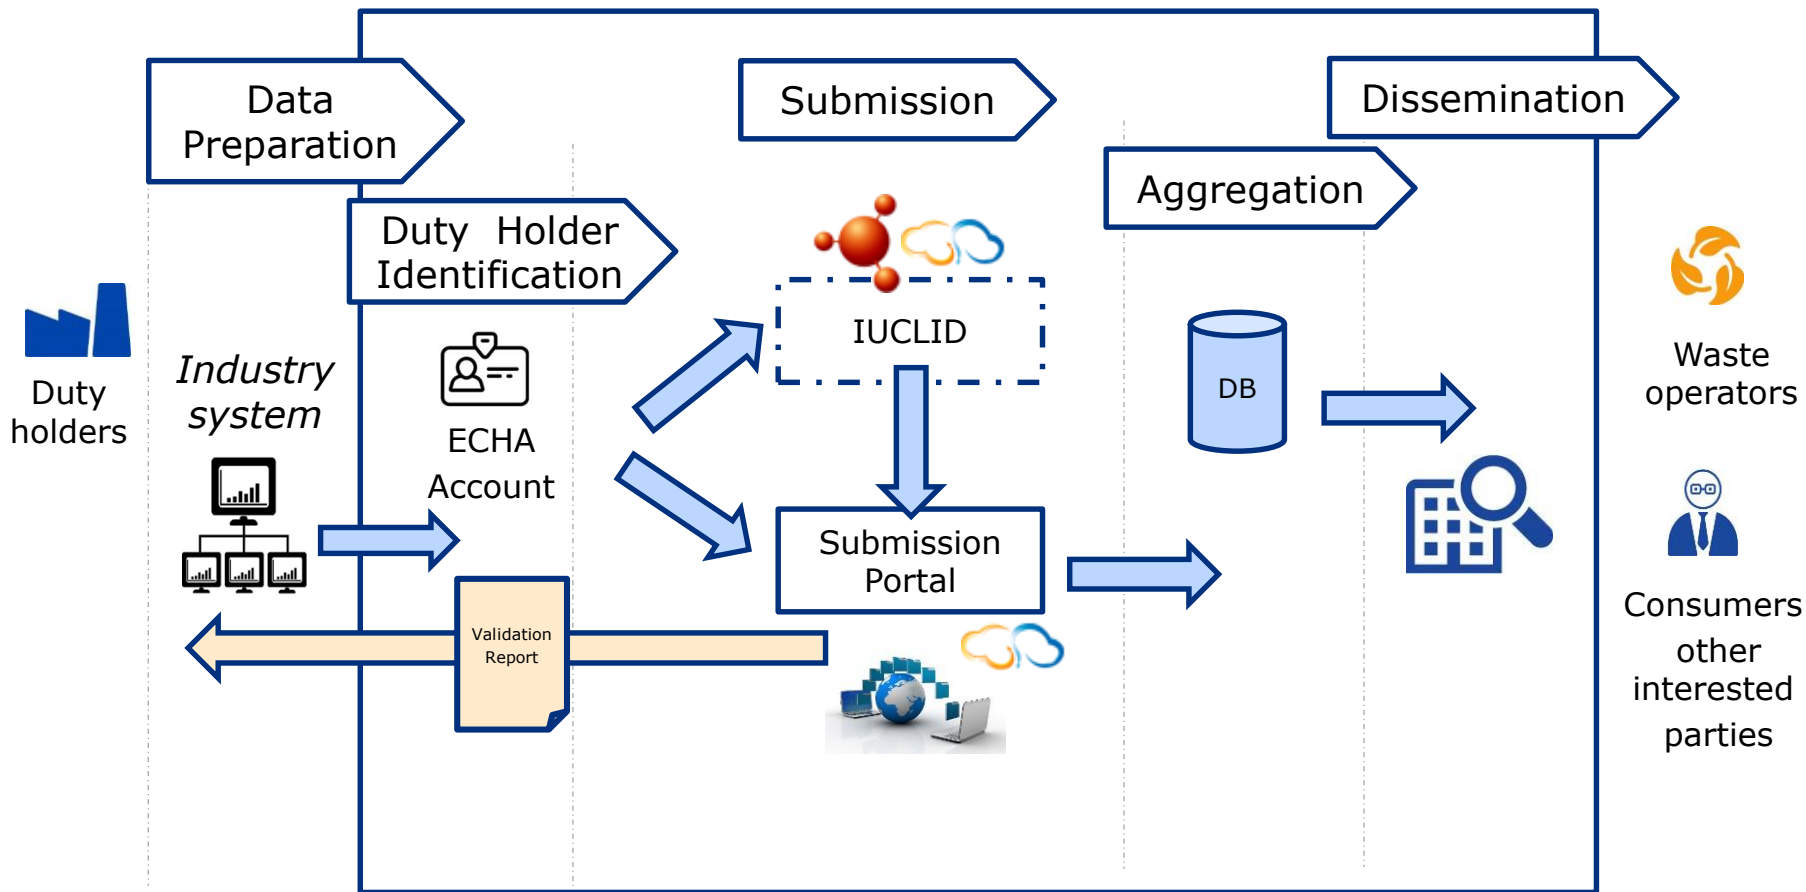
Data Preparation

Submission

Dissemination

Aggregation

Duty Holder Identification

IUCLID

DB

Waste operators

Duty holders

Industry system

ECHA Account

Submission Portal

Validation Report

Consumers other interested parties